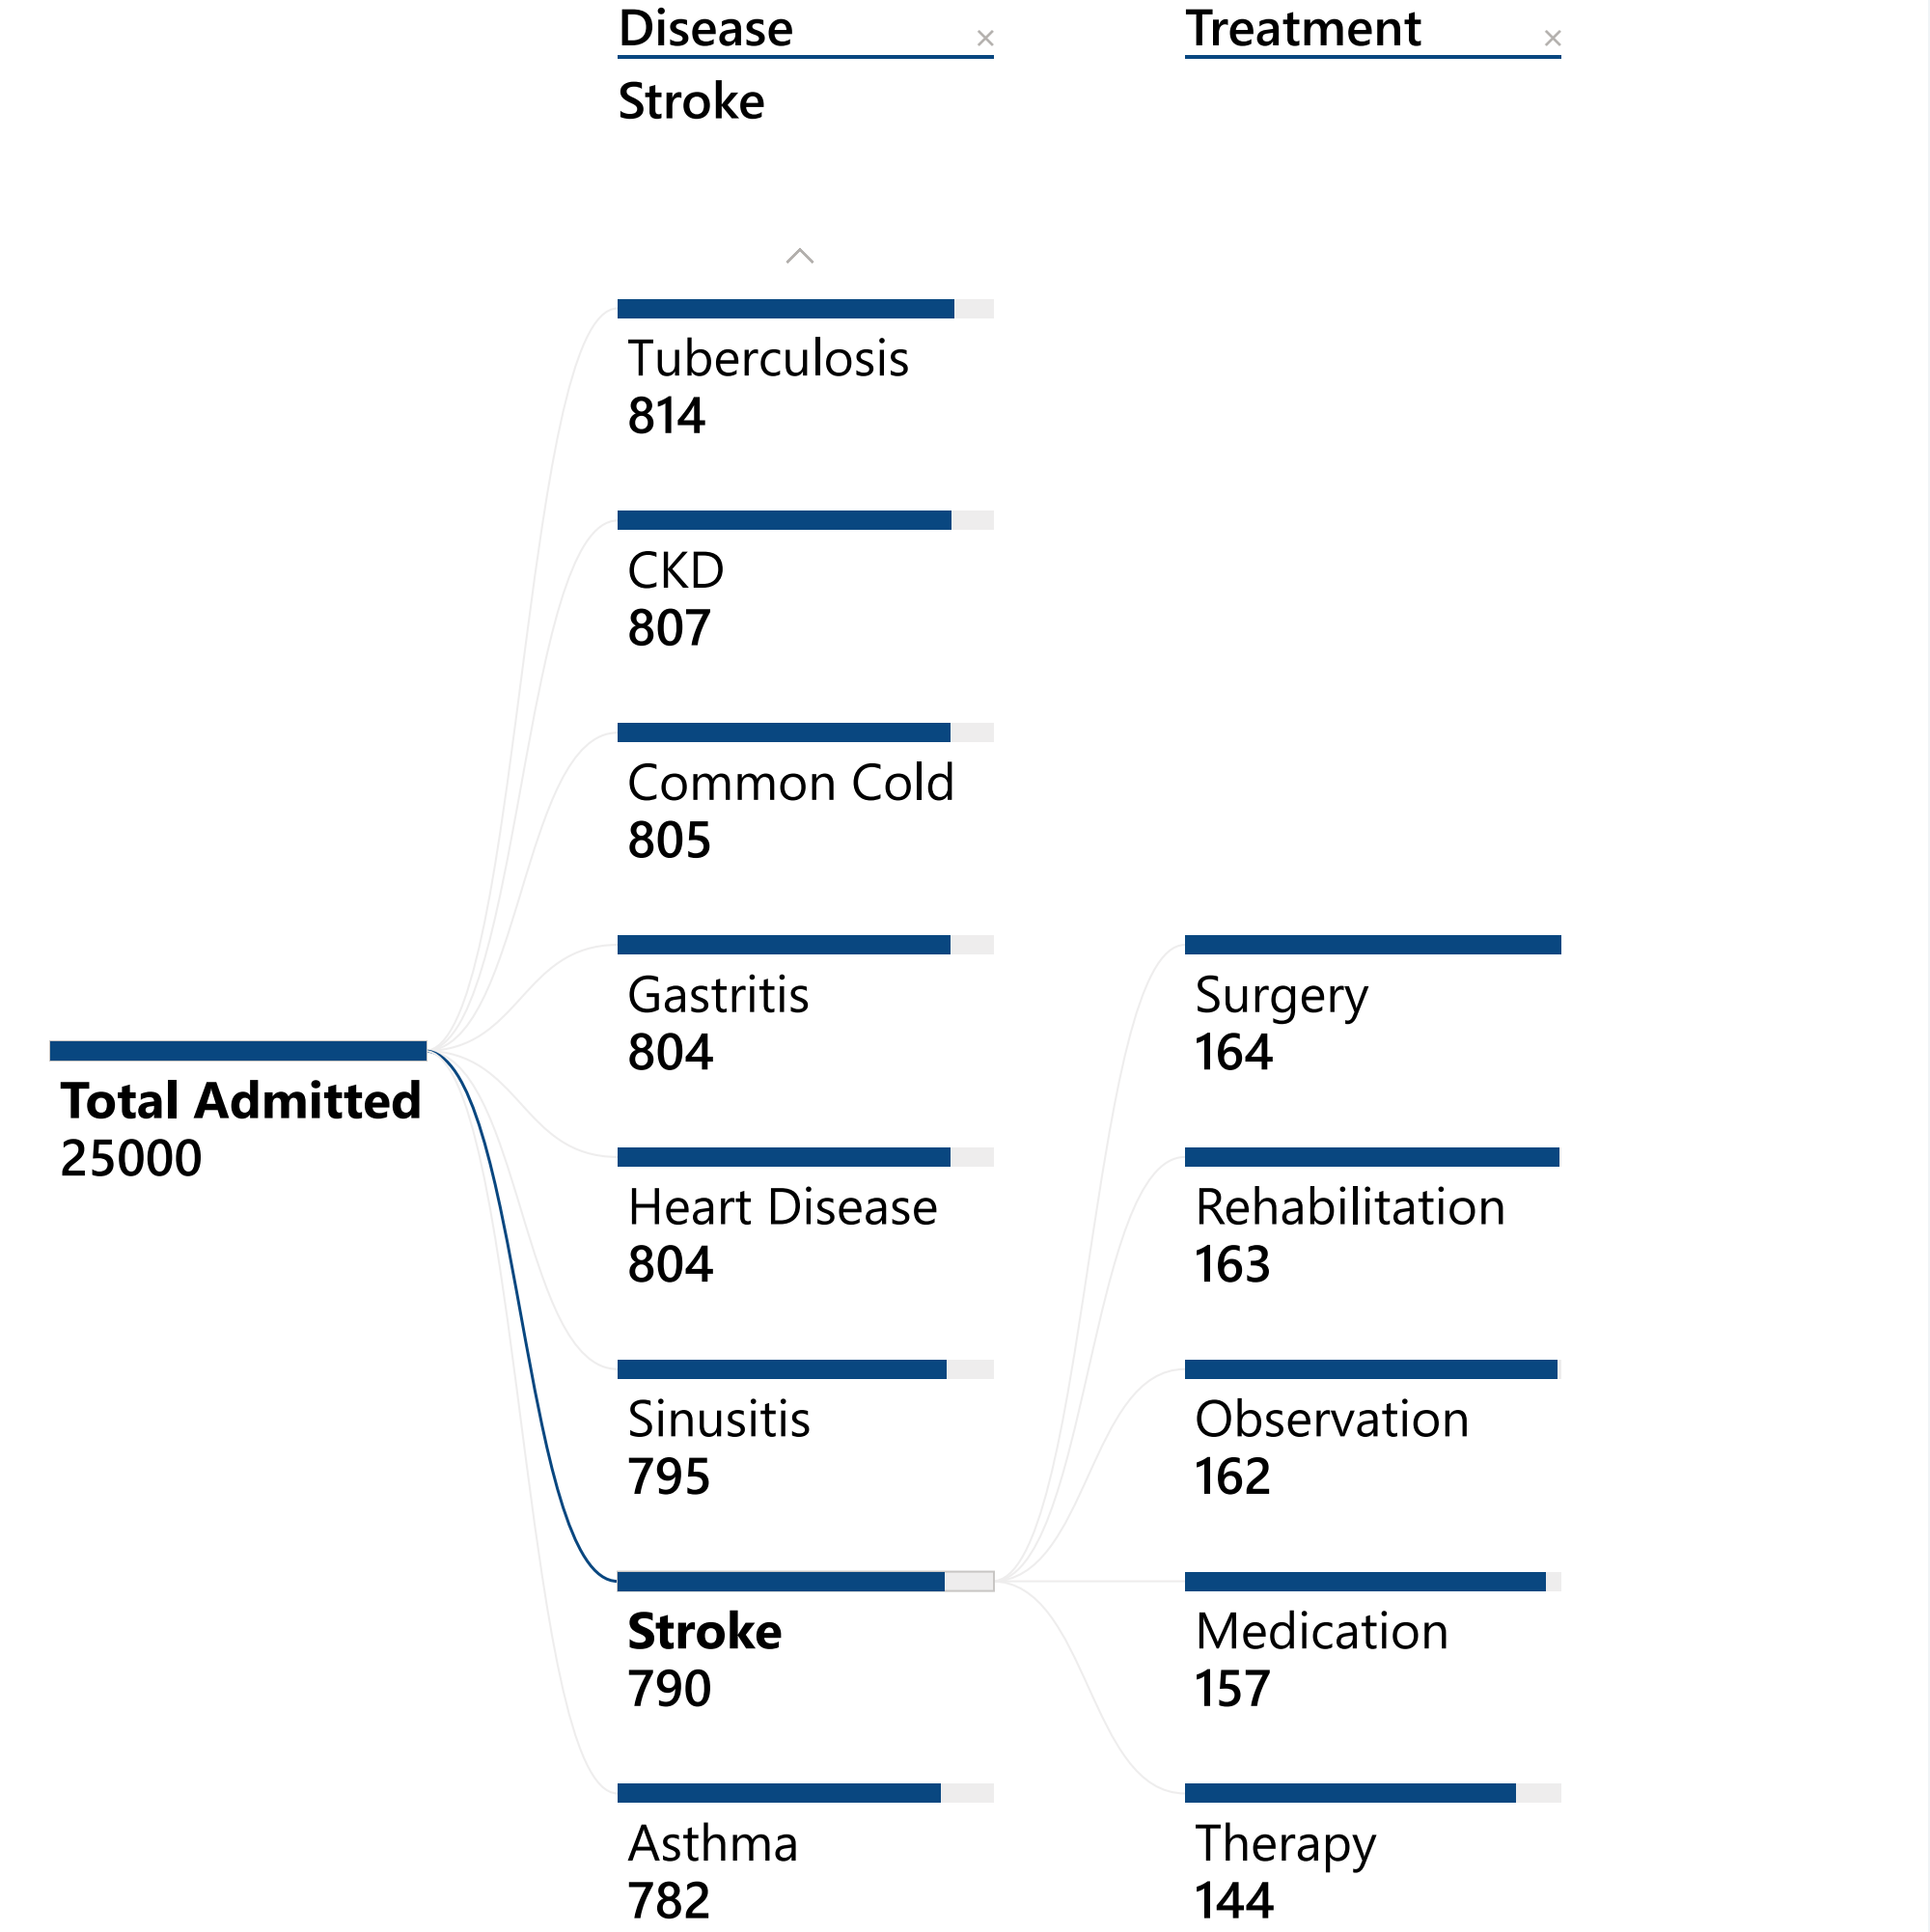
Disease ×
Stroke

Treatment ×

Tuberculosis
814

CKD
807

Common Cold
805

Gastritis
804

Heart Disease
804

Sinusitis
795

Stroke
790

Asthma
782

Total Admitted
25000

Surgery
164

Rehabilitation
163

Observation
162

Medication
157

Therapy
144